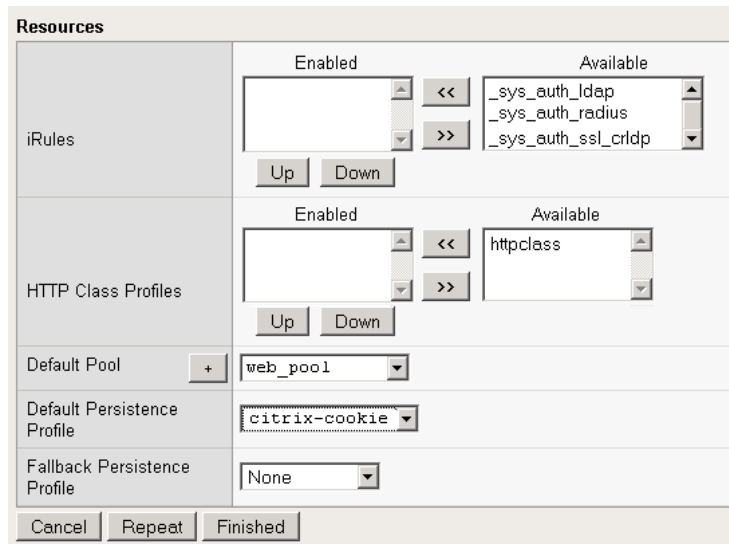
Resources

| | |
|---|---|
| iRules | Enabled << >> Available _sys_auth_ldap _sys_auth_radius _sys_auth_ssl_crldp Up Down |
| HTTP Class Profiles | Enabled << >> Available httpclass Up Down |
| Default Pool + | web_pool |
| Default Persistence Profile | citrix-cookie |
| Fallback Persistence Profile | None |

Cancel Repeat Finished